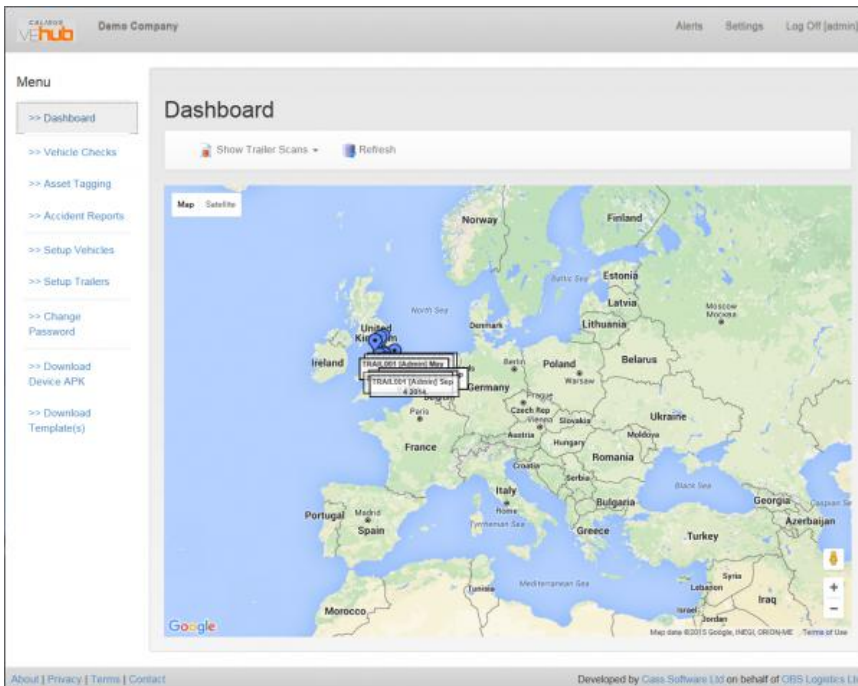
CALIBUS VEhub Demo Company

Alerts Settings Log Off [admin]

Menu

>> Dashboard

>> Vehicle Checks

>> Asset Tagging

>> Accident Reports

>> Setup Vehicles

>> Setup Trailers

>> Change Password

>> Download Device APK

>> Download Template(s)

Dashboard

Show Trailer Scans ▾ Refresh

Map Satellite

Norway Finland Estonia Baltic Sea Latvia Moscow Москва Lithuania North Sea Denmark United Kingdom Ireland Belarus Berlin Poland Warsaw Germany Prague Czech Rep Vienna Slovakia Paris Ukraine Austria Hungary Moldova France Romania Croatia Serbia Italy Bulgaria Black Sea Georgia Caspian Sea Rome Portugal Madrid Spain Tyrrhenian Sea Greece Turkey Azerbaijan Syria Mediterranean Sea Tunisia Lebanon Iraq Morocco Israel Jordan

TRAIL001 [Admin] May

TRAIL001 [Admin] Sep 4 2014

Google

Map data ©2015 Google, INEGI, ORION-ME Terms of Use

About | Privacy | Terms | Contact

Developed by Cass Software Ltd on behalf of OBS Logistics Lt